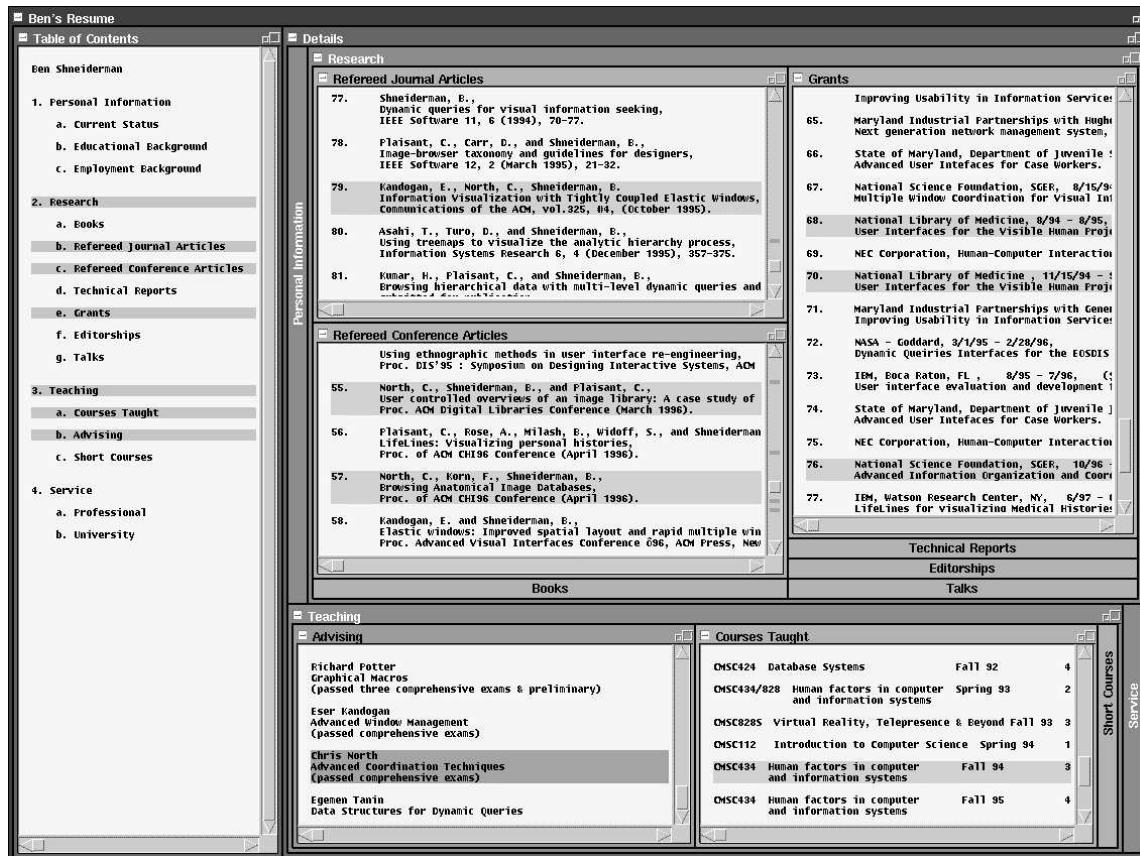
Ben's Resume

Table of Contents

Ben Shneiderman

1. Personal Information
a. Current Status
b. Educational Background
c. Employment Background

2. Research
a. Books
b. Refereed Journal Articles
c. Refereed Conference Articles
d. Technical Reports
e. Grants
f. Editorships
g. Talks

3. Teaching
a. Courses Taught
b. Advising
c. Short Courses

4. Service
a. Professional
b. University

Details

Personal Information

Research

Refereed Journal Articles

77. Shneiderman, B., Dynamic queries for visual information seeking, IEEE Software 11, 6 (1994), 70-77.

78. Plaisant, C., Carr, D., and Shneiderman, B., Image-browser taxonomy and guidelines for designers, IEEE Software 12, 2 (March 1995), 21-32.

79. Kandogan, E., North, C., Shneiderman, B. Information Visualization with Tightly Coupled Elastic Windows, Communications of the ACM, vol.325, #4, (October 1995).

80. Asahi, T., Turo, D., and Shneiderman, B., Using treemaps to visualize the analytic hierarchy process, Information Systems Research 6, 4 (December 1995), 357-375.

81. Kumar, H., Plaisant, C., and Shneiderman, B., Browsing hierarchical data with multi-level dynamic queries and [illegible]

Refereed Conference Articles

Using ethnographic methods in user interface re-engineering, Proc. DIS'95 : Symposium on Designing Interactive Systems, ACM

55. North, C., Shneiderman, B., and Plaisant, C., User controlled overviews of an image library: A case study of Proc. ACM Digital Libraries Conference (March 1996).

56. Plaisant, C., Rose, A., Milash, B., Widoff, S., and Shneiderman LifeLines: Visualizing personal histories, Proc. of ACM CHI96 Conference (April 1996).

57. North, C., Korn, F., Shneiderman, B., Browsing Anatomical Image Databases, Proc. of ACM CHI96 Conference (April 1996).

58. Kandogan, E. and Shneiderman, B., Elastic windows: Improved spatial layout and rapid multiple win Proc. Advanced Visual Interfaces Conference ô96, ACM Press, New

Grants

Improving Usability in Information Service

65. Maryland Industrial Partnerships with Hugh Next generation network management system,

66. State of Maryland, Department of Juvenile Advanced User Intefaces for Case Workers.

67. National Science Foundation, SGER, 8/15/9 Multiple Window Coordination for Visual In

68. National Library of Medicine, 8/94 - 8/95, User Interfaces for the Visible Human Proj

69. NEC Corporation, Human-Computer Interactio

70. National Library of Medicine , 11/15/94 - User Interfaces for the Visible Human Proj

71. Maryland Industrial Partnerships with Gene Improving Usability in Information Service

72. NASA - Goddard, 3/1/95 - 2/28/96, Dynamic Queiries Interfaces for the EOSDIS

73. IBM, Boca Raton, FL , 8/95 - 7/96, ( User interface evaluation and development

74. State of Maryland, Department of Juvenile Advanced User Intefaces for Case Workers.

75. NEC Corporation, Human-Computer Interactio

76. National Science Foundation, SGER, 10/96 - Advanced Information Organization and Coor

77. IBM, Watson Research Center, NY, 6/97 - LifeLines for visualizing Medical Historie

Technical Reports
Editorships
Books
Talks

Teaching

Advising

Richard Potter
Graphical Macros
(passed three comprehensive exams & preliminary)

Eser Kandogan
Advanced Window Management
(passed comprehensive exams)

Chris North
Advanced Coordination Techniques
(passed comprehensive exams)

Egemen Tanin
Data Structures for Dynamic Queries

Courses Taught

| CMSC424 | Database Systems | Fall 92 | 4 |
|---|---|---|---|
| CMSC434/828 | Human factors in computer and information systems | Spring 93 | 2 |
| CMSC828S | Virtual Reality, Telepresence & Beyond | Fall 93 | 3 |
| CMSC112 | Introduction to Computer Science | Spring 94 | 1 |
| CMSC434 | Human factors in computer and information systems | Fall 94 | 3 |
| CMSC434 | Human factors in computer and information systems | Fall 95 | 4 |

Short Courses

Service